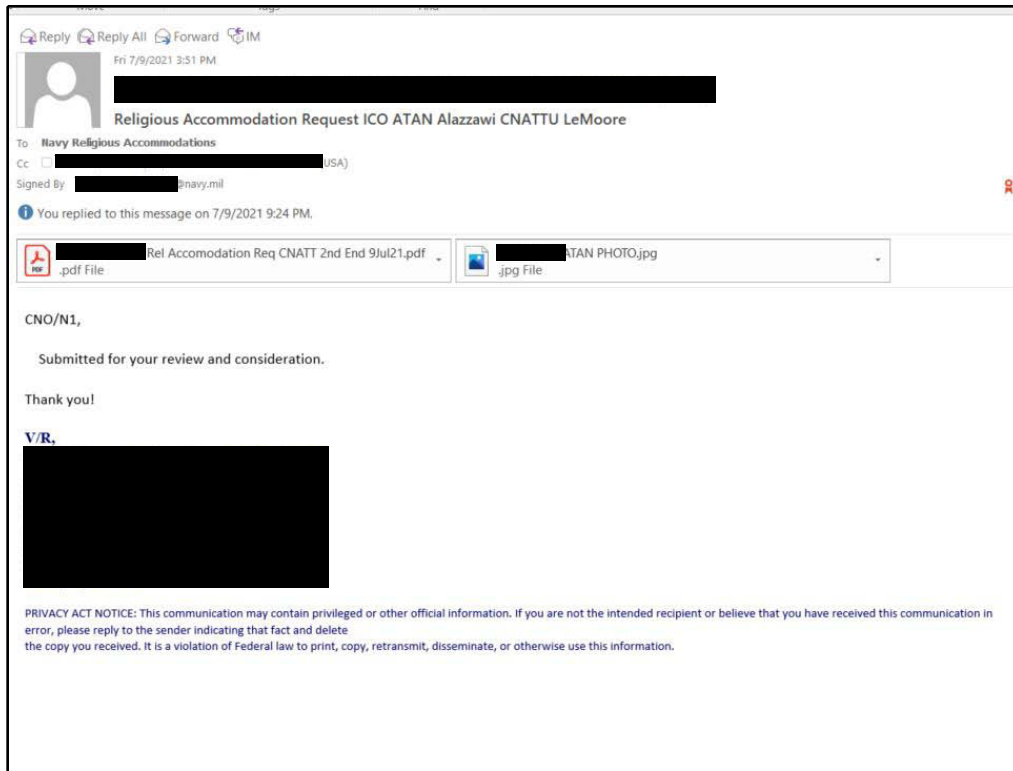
Move Tags Find

Reply Reply All Forward IM

Fri 7/9/2021 3:51 PM

Religious Accommodation Request ICO ATAN Alazzawi CNATTU LeMoore

To Navy Religious Accommodations
Cc USA)
Signed By @navy.mil

You replied to this message on 7/9/2021 9:24 PM.

Rel Accomodation Req CNATT 2nd End 9Jul21.pdf
.pdf File

ATAN PHOTO.jpg
.jpg File

CNO/N1,

Submitted for your review and consideration.

Thank you!

V/R,

PRIVACY ACT NOTICE: This communication may contain privileged or other official information. If you are not the intended recipient or believe that you have received this communication in error, please reply to the sender indicating that fact and delete
the copy you received. It is a violation of Federal law to print, copy, retransmit, disseminate, or otherwise use this information.